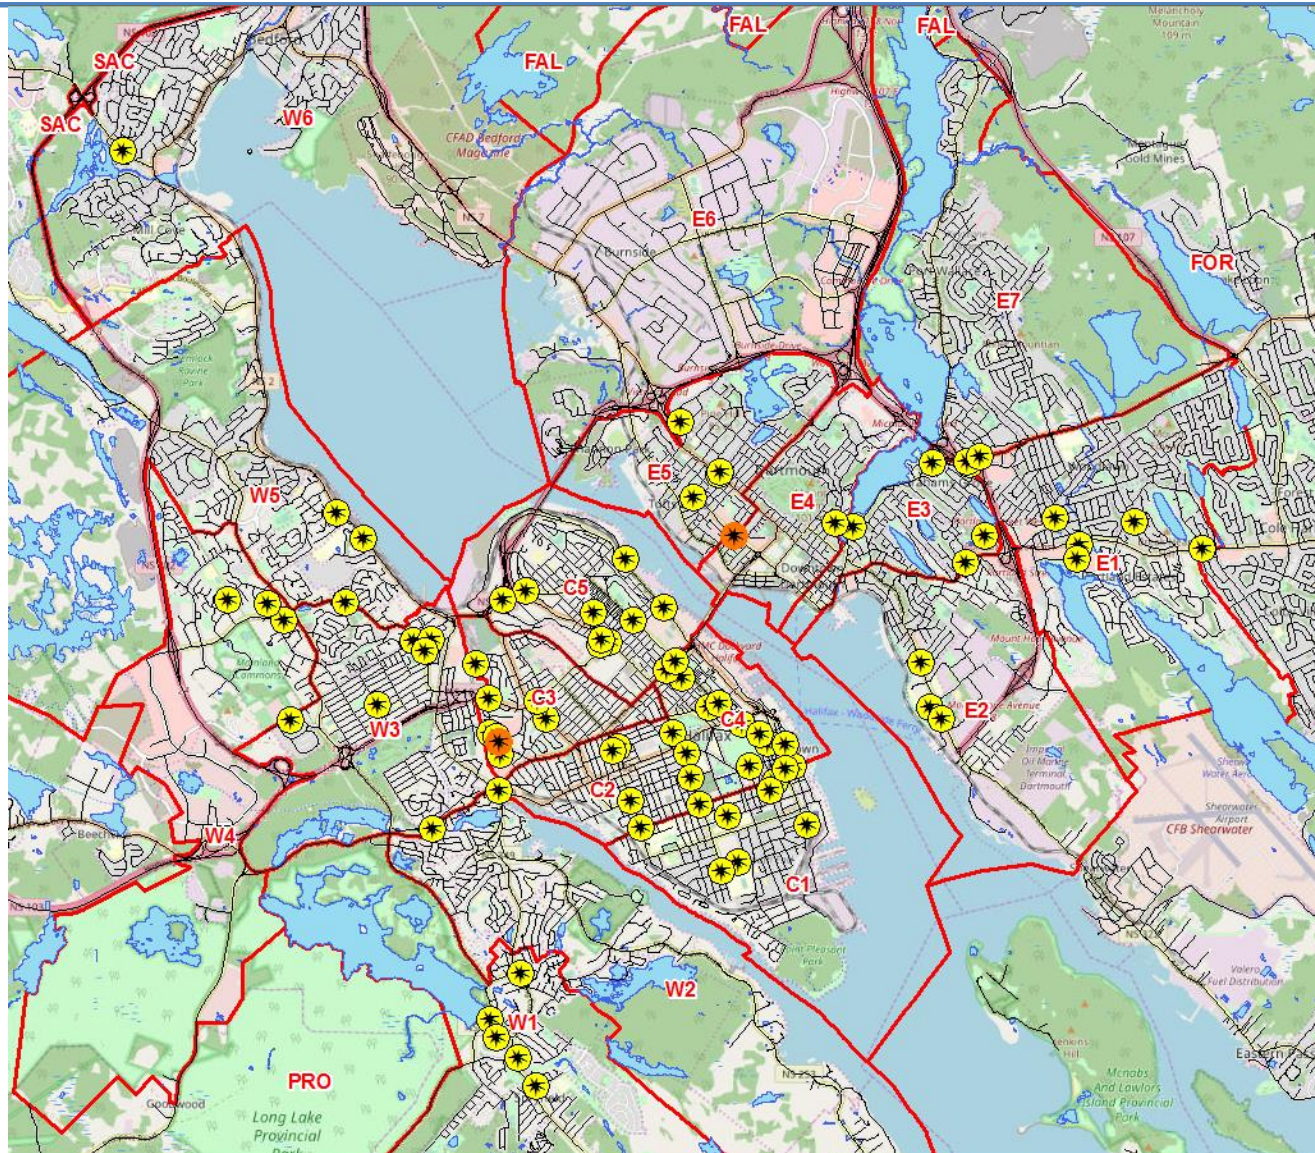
SAC
SAC
Bedford
W6
FAL
CFAD Bedford Magazine
FAL
FAL
Melancholy Mountain 109 m
Montague Gold Mines
E6
Burnside
NS 107
FOR
E7
Burnside Drive
W5
E5
Dartmouth
E4
E3
E1
C5
C3
W3
C4
C2
E2
Mount Hope Avenue
Imperial Oil Marine Terminal Dartmouth
Shearwater Airport
CFB Shearwater
Halifax
W4
C1
Point Pleasant Park
W2
W1
PRO
Long Lake Provincial Park
Goodwood
Valero Fuel Distribution
Jenkins Hill
Mcnabs And Lawlors Island Provincial Park
Eastern Passage
NS 103